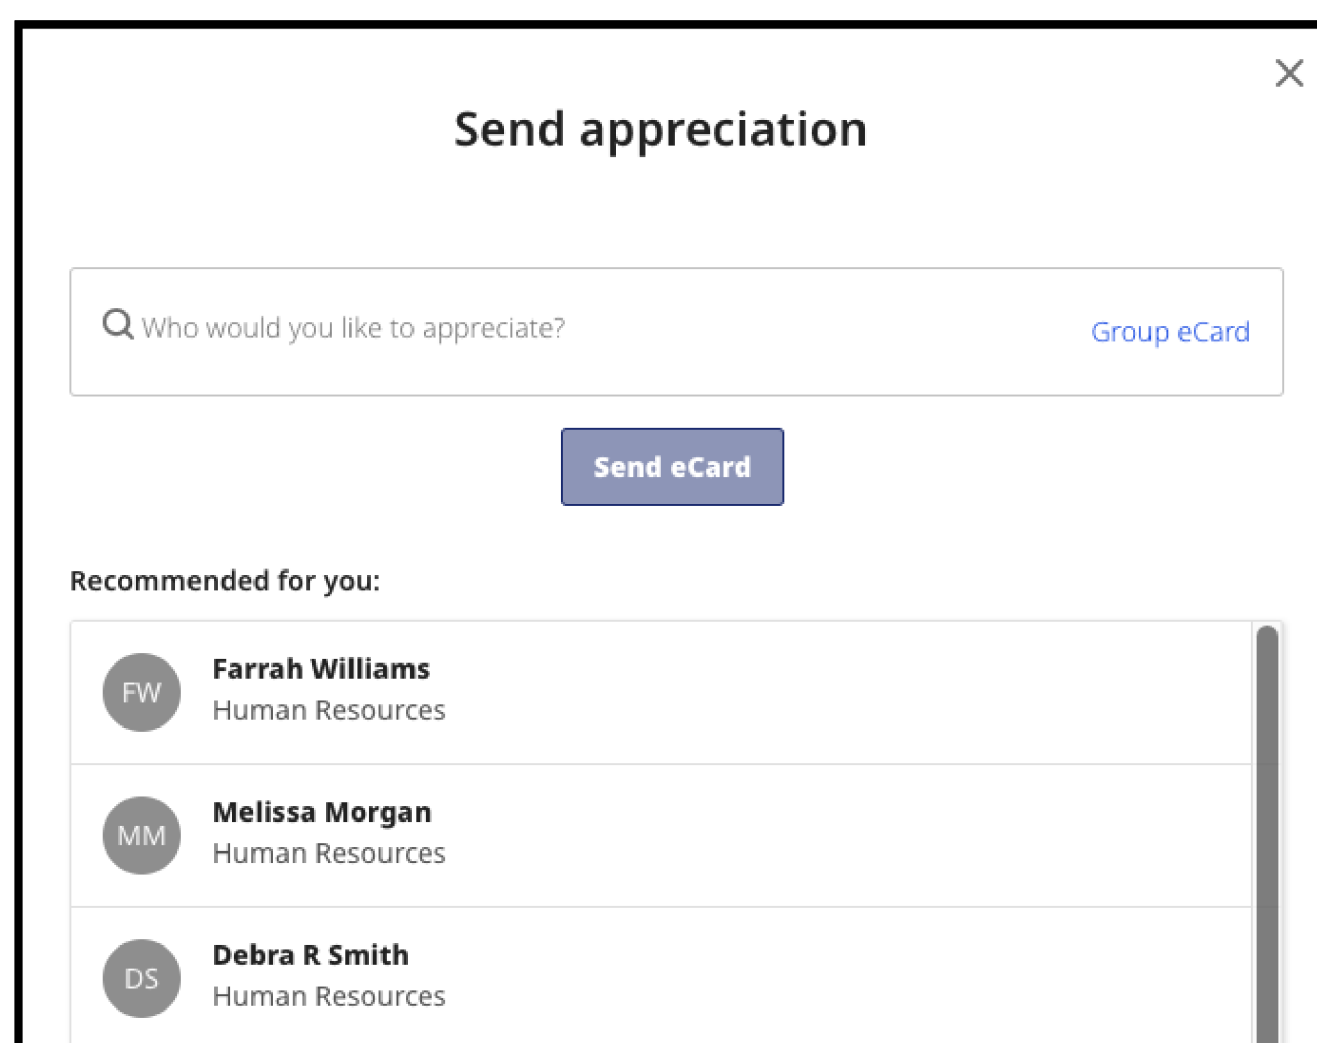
×

Send appreciation

Who would you like to appreciate?

Group eCard

Send eCard

Recommended for you:

FW
Farrah Williams
Human Resources

MM
Melissa Morgan
Human Resources

DS
Debra R Smith
Human Resources